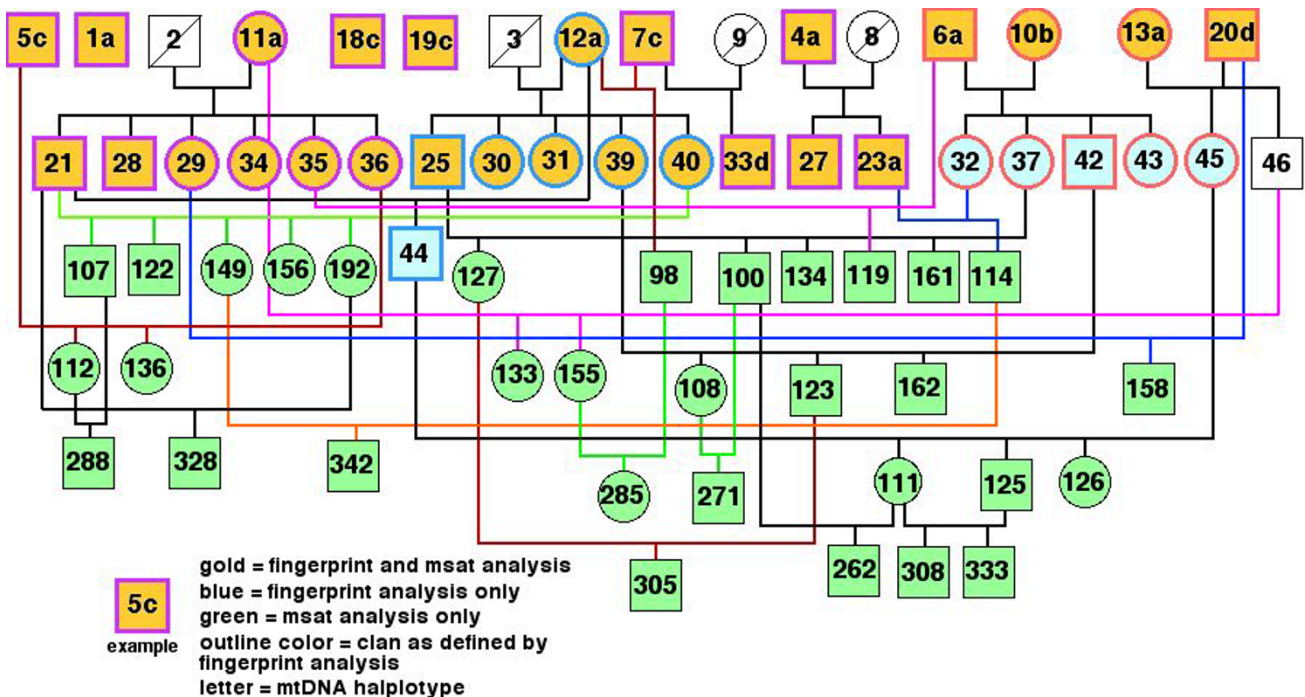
5c 1a 2 11a 18c 19c 3 12a 7c 9 4a 8 6a 10b 13a 20d

21 28 29 34 35 36 25 30 31 39 40 33d 27 23a 32 37 42 43 45 46

107 122 149 156 192 44 127 98 100 134 119 161 114

112 136 133 155 108 123 162 158

288 328 342 285 271 111 125 126

305 262 308 333

5c
example

gold = fingerprint and msat analysis
blue = fingerprint analysis only
green = msat analysis only
outline color = clan as defined by fingerprint analysis
letter = mtDNA halplotype